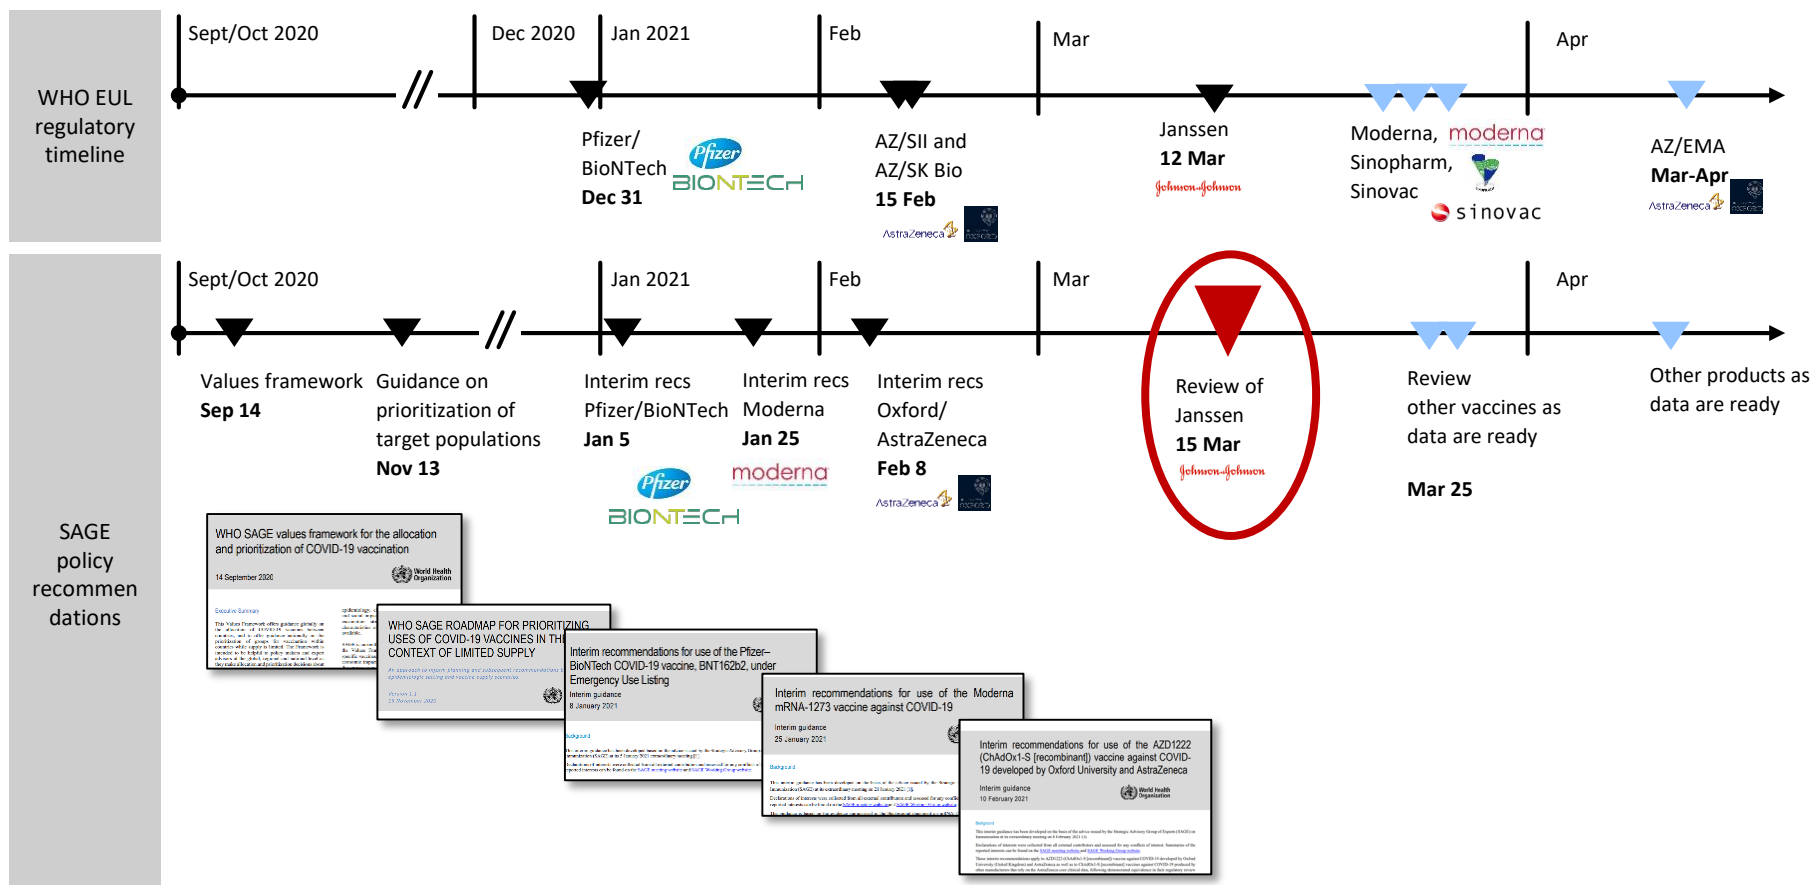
WHO EUL regulatory timeline

Sept/Oct 2020

Dec 2020

Jan 2021

Feb

Mar

Apr

Pfizer/ BioNTech
Dec 31

Pfizer
BIONTECH

AZ/SII and AZ/SK Bio
15 Feb

AstraZeneca

Janssen
12 Mar

Johnson&Johnson

Moderna, Sinopharm, Sinovac

moderna

sinovac

AZ/EMA
Mar-Apr

AstraZeneca

SAGE policy recommendations

Sept/Oct 2020

Jan 2021

Feb

Mar

Apr

Values framework
Sep 14

Guidance on prioritization of target populations
Nov 13

Interim recs Pfizer/BioNTech
Jan 5

Pfizer
BIONTECH

Interim recs Moderna
Jan 25

moderna

Interim recs Oxford/ AstraZeneca
Feb 8

AstraZeneca

Review of Janssen
15 Mar

Johnson&Johnson

Review other vaccines as data are ready

Mar 25

Other products as data are ready

WHO SAGE values framework for the allocation and prioritization of COVID-19 vaccination

14 September 2020

World Health Organization

Executive Summary

WHO SAGE ROADMAP FOR PRIORITIZING USES OF COVID-19 VACCINES IN THE CONTEXT OF LIMITED SUPPLY

Version 1.1
13 November 2020

Interim recommendations for use of the Pfizer–BioNTech COVID-19 vaccine, BNT162b2, under Emergency Use Listing

Interim guidance
8 January 2021

Background

Interim recommendations for use of the Moderna mRNA-1273 vaccine against COVID-19

Interim guidance
25 January 2021

Background

Interim recommendations for use of the AZD1222 (ChAdOx1-S [recombinant]) vaccine against COVID-19 developed by Oxford University and AstraZeneca

Interim guidance
10 February 2021

World Health Organization

Background